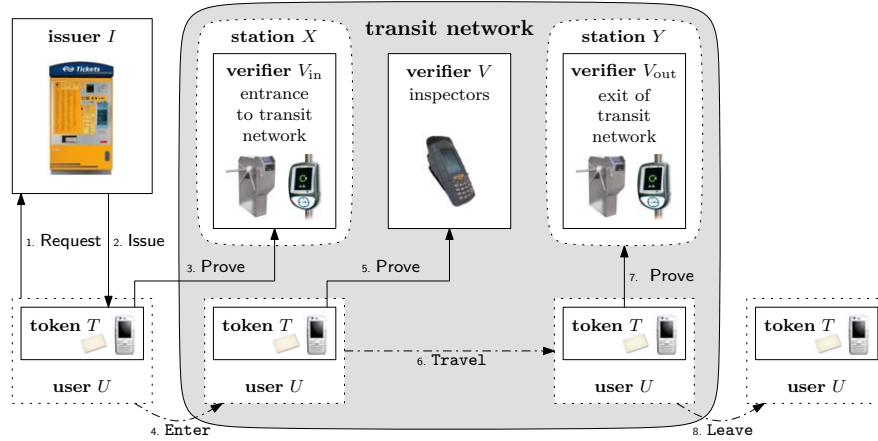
issuer $I$

Tickets

transit network

station $X$

verifier $V_{\text{in}}$
entrance to transit network

verifier $V$
inspectors

station $Y$

verifier $V_{\text{out}}$
exit of transit network

1. Request

2. Issue

3. Prove

5. Prove

7. Prove

token $T$

user $U$

token $T$

user $U$

6. Travel

token $T$

user $U$

token $T$

user $U$

4. Enter

8. Leave